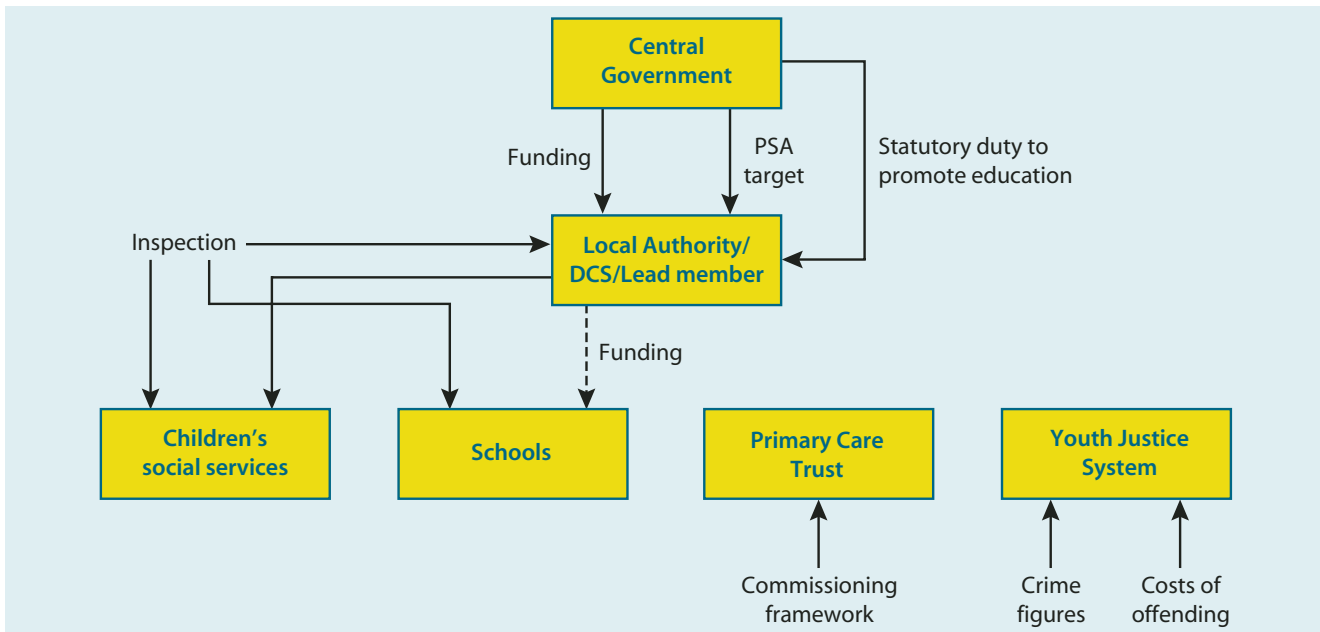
Central Government

Funding

PSA target

Statutory duty to promote education

Inspection

Local Authority/ DCS/Lead member

Funding

Children's social services

Schools

Primary Care Trust

Youth Justice System

Commissioning framework

Crime figures

Costs of offending